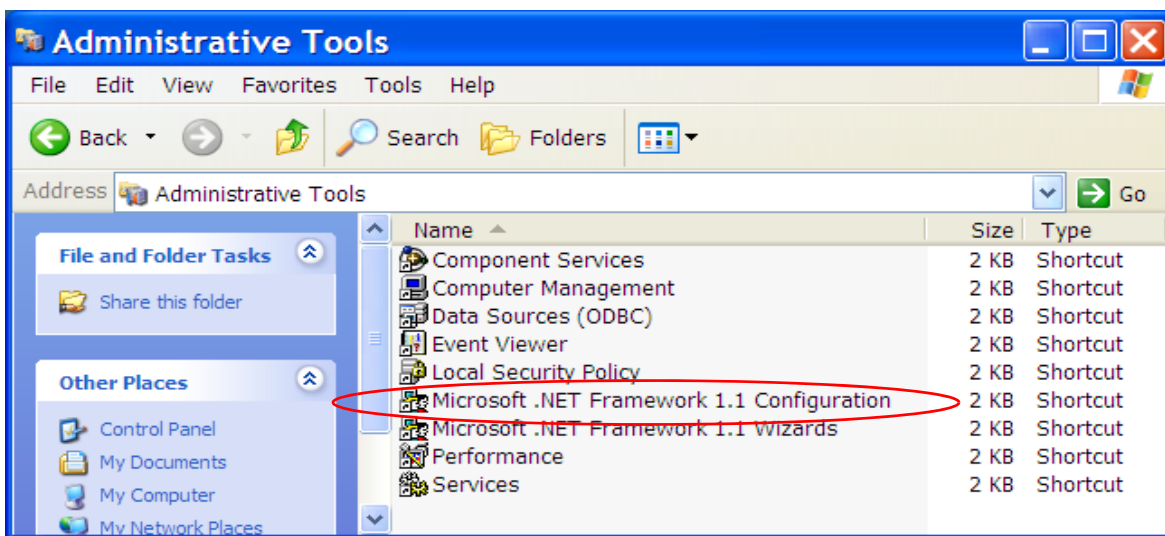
Administrative Tools

File Edit View Favorites Tools Help

Back Search Folders

Address Administrative Tools Go

File and Folder Tasks

Share this folder

Other Places

Control Panel
My Documents
My Computer
My Network Places

| Name | Size | Type |
|---|---|---|
| Component Services | 2 KB | Shortcut |
| Computer Management | 2 KB | Shortcut |
| Data Sources (ODBC) | 2 KB | Shortcut |
| Event Viewer | 2 KB | Shortcut |
| Local Security Policy | 2 KB | Shortcut |
| Microsoft .NET Framework 1.1 Configuration | 2 KB | Shortcut |
| Microsoft .NET Framework 1.1 Wizards | 2 KB | Shortcut |
| Performance | 2 KB | Shortcut |
| Services | 2 KB | Shortcut |